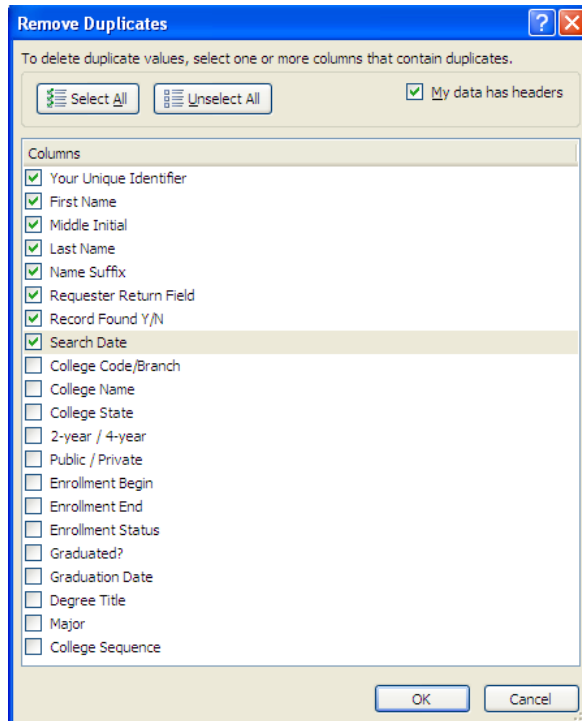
Remove Duplicates

?

To delete duplicate values, select one or more columns that contain duplicates.

Select All

Unselect All

My data has headers

Columns

Your Unique Identifier
First Name
Middle Initial
Last Name
Name Suffix
Requester Return Field
Record Found Y/N
Search Date
College Code/Branch
College Name
College State
2-year / 4-year
Public / Private
Enrollment Begin
Enrollment End
Enrollment Status
Graduated?
Graduation Date
Degree Title
Major
College Sequence

OK

Cancel